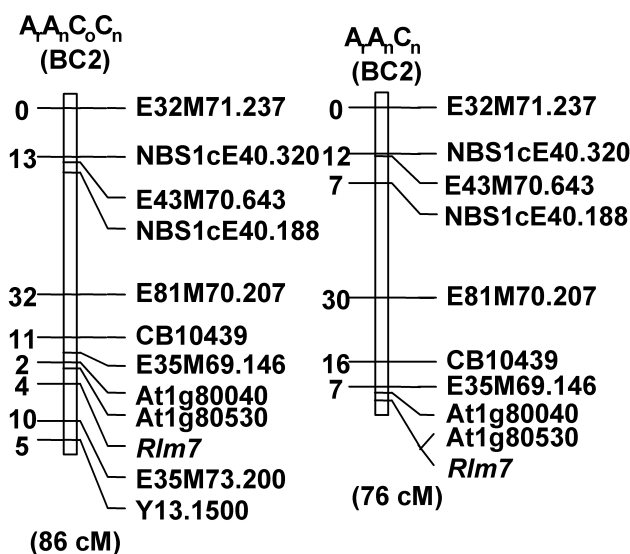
$A_rA_nC_oC_n$
(BC2)

0 E32M71.237
13 NBS1cE40.320
E43M70.643
NBS1cE40.188
32 E81M70.207
11 CB10439
2 E35M69.146
4 At1g80040
At1g80530
10 *Rlm7*
5 E35M73.200
Y13.1500

(86 cM)

$A_rA_nC_n$
(BC2)

0 E32M71.237
12 NBS1cE40.320
7 E43M70.643
NBS1cE40.188
30 E81M70.207
16 CB10439
7 E35M69.146
At1g80040
At1g80530
*Rlm7*

(76 cM)